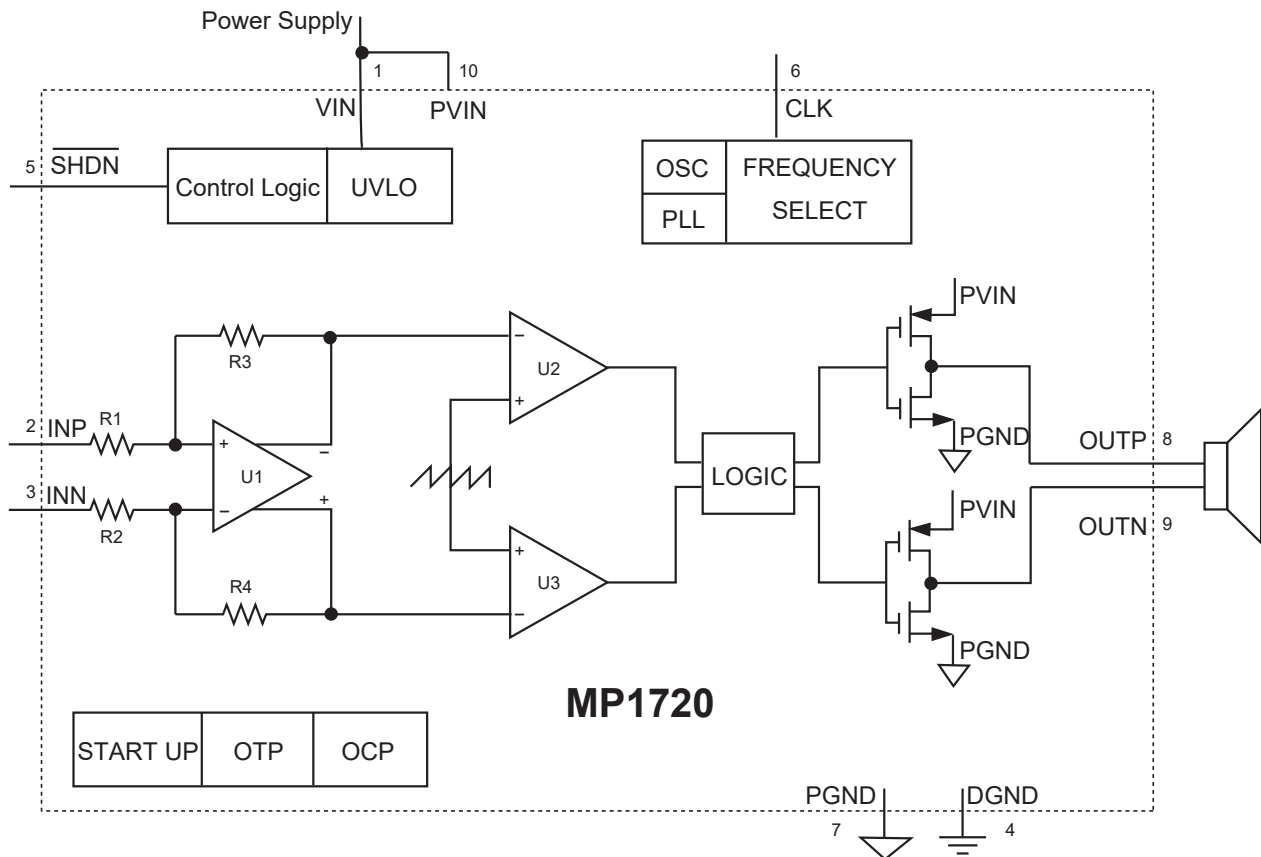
Power Supply

1
10
VIN
PVIN
6
CLK

5 $\overline{\text{SHDN}}$
Control Logic
UVLO

OSC
PLL
FREQUENCY SELECT

PVIN
R3
U2
2 INP R1
U1
PGND
OUTP 8
3 INN
R2
LOGIC
PVIN
OUTN 9
R4
U3
PGND

MP1720

START UP
OTP
OCP

PGND
DGND
7
4